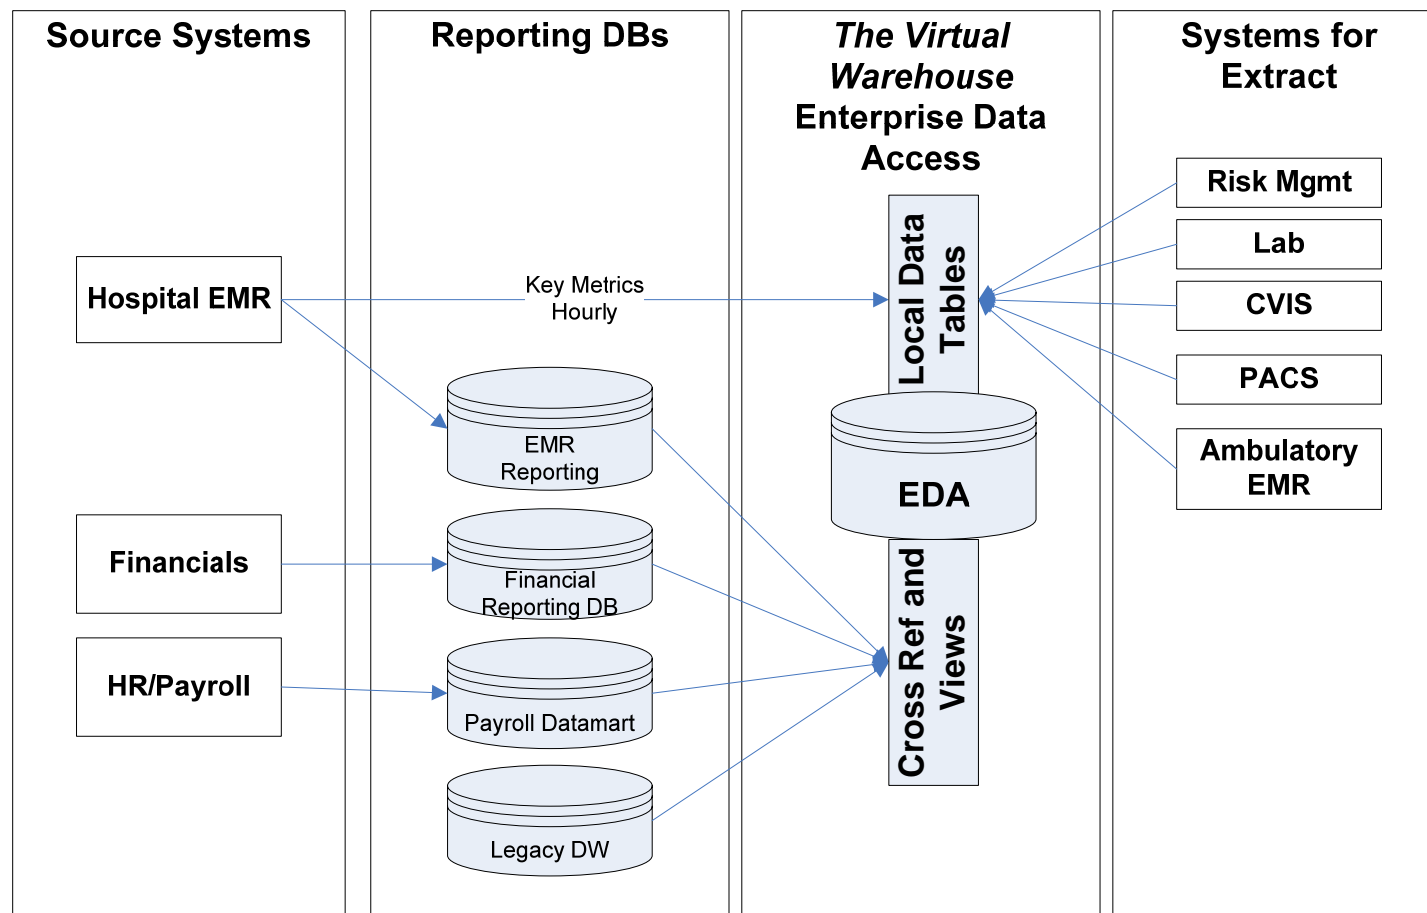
Source Systems

Hospital EMR

Financials

HR/Payroll

Reporting DBs

Key Metrics Hourly

EMR Reporting

Financial Reporting DB

Payroll Datamart

Legacy DW

*The Virtual Warehouse*
Enterprise Data Access

Local Data Tables

EDA

Cross Ref and Views

Systems for Extract

Risk Mgmt

Lab

CVIS

PACS

Ambulatory EMR